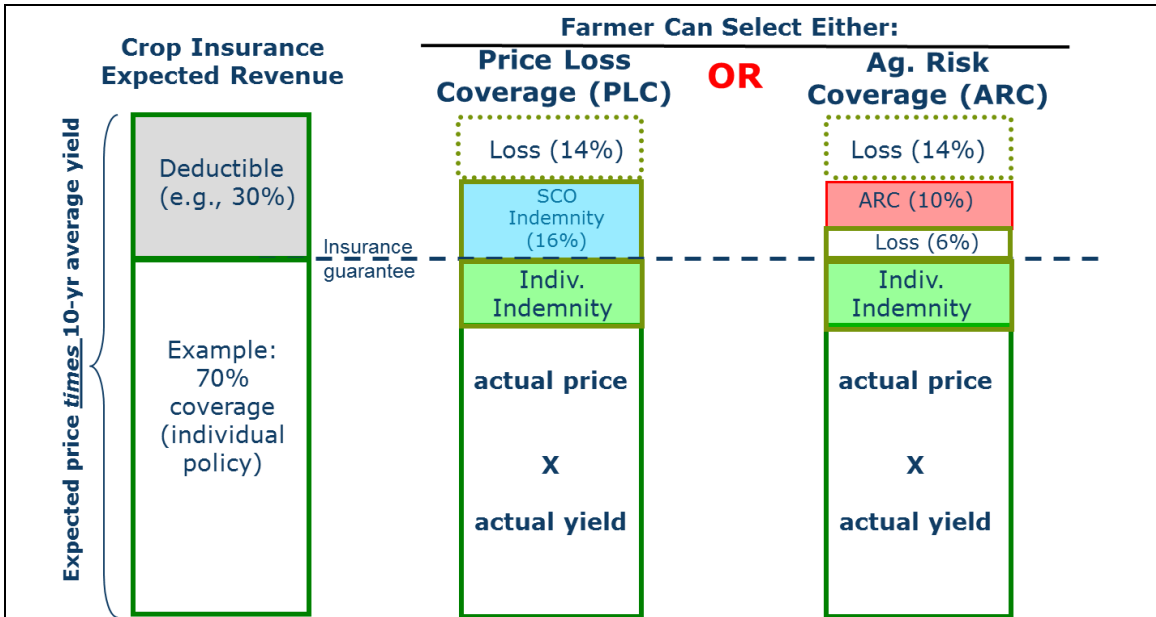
Farmer Can Select Either:

Crop Insurance Expected Revenue

Price Loss Coverage (PLC)

OR

Ag. Risk Coverage (ARC)

Expected price times 10-yr average yield

Deductible (e.g., 30%)

Insurance guarantee

Example: 70% coverage (individual policy)

Loss (14%)

SCO Indemnity (16%)

Indiv. Indemnity

actual price

X

actual yield

Loss (14%)

ARC (10%)

Loss (6%)

Indiv. Indemnity

actual price

X

actual yield